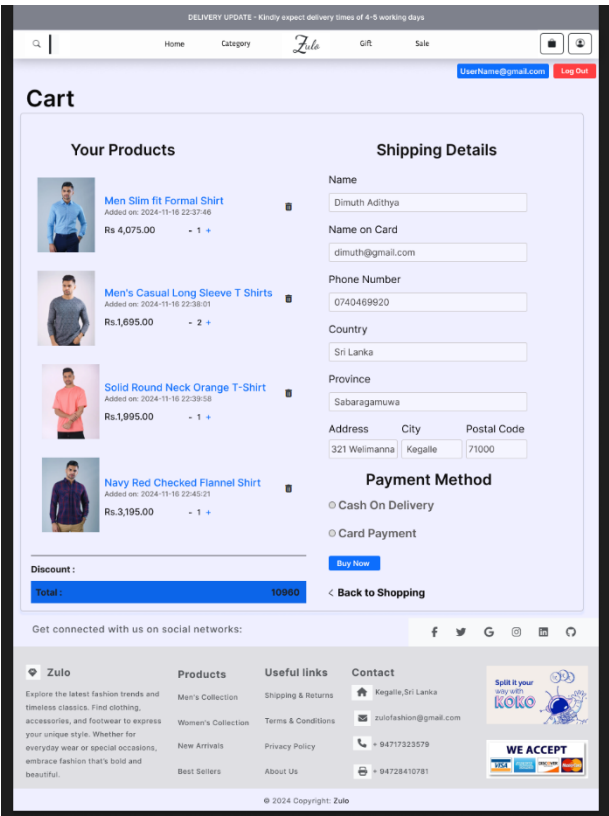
DELIVERY UPDATE - Kindly expect delivery times of 4-5 working days

Home Category Zulo Gift Sale

UserName@gmail.com Log Out

Cart

Your Products

Men Slim fit Formal Shirt
Added on: 2024-11-16 22:37:46
Rs 4,075.00 - 1 +

Men's Casual Long Sleeve T Shirts
Added on: 2024-11-16 22:38:01
Rs.1,695.00 - 2 +

Solid Round Neck Orange T-Shirt
Added on: 2024-11-16 22:39:58
Rs.1,995.00 - 1 +

Navy Red Checked Flannel Shirt
Added on: 2024-11-16 22:45:21
Rs.3,195.00 - 1 +

Discount :

Total : 10960

Shipping Details

Name
Dimuth Adithya

Name on Card
dimuth@gmail.com

Phone Number
0740469920

Country
Sri Lanka

Province
Sabaragamuwa

Address City Postal Code
321 Welimanna Kegalle 71000

Payment Method

Cash On Delivery

Card Payment

Buy Now

Back to Shopping

Get connected with us on social networks:

Zulo

Explore the latest fashion trends and timeless classics. Find clothing, accessories, and footwear to express your unique style. Whether for everyday wear or special occasions, embrace fashion that's bold and beautiful.

Products
Men's Collection
Women's Collection
New Arrivals
Best Sellers

Useful links
Shipping & Returns
Terms & Conditions
Privacy Policy
About Us

Contact
Kegalle,Sri Lanka
zulofashion@gmail.com
+ 94717323579
+ 94728410781

Split it your way with KOKO

WE ACCEPT
VISA

© 2024 Copyright: Zulo